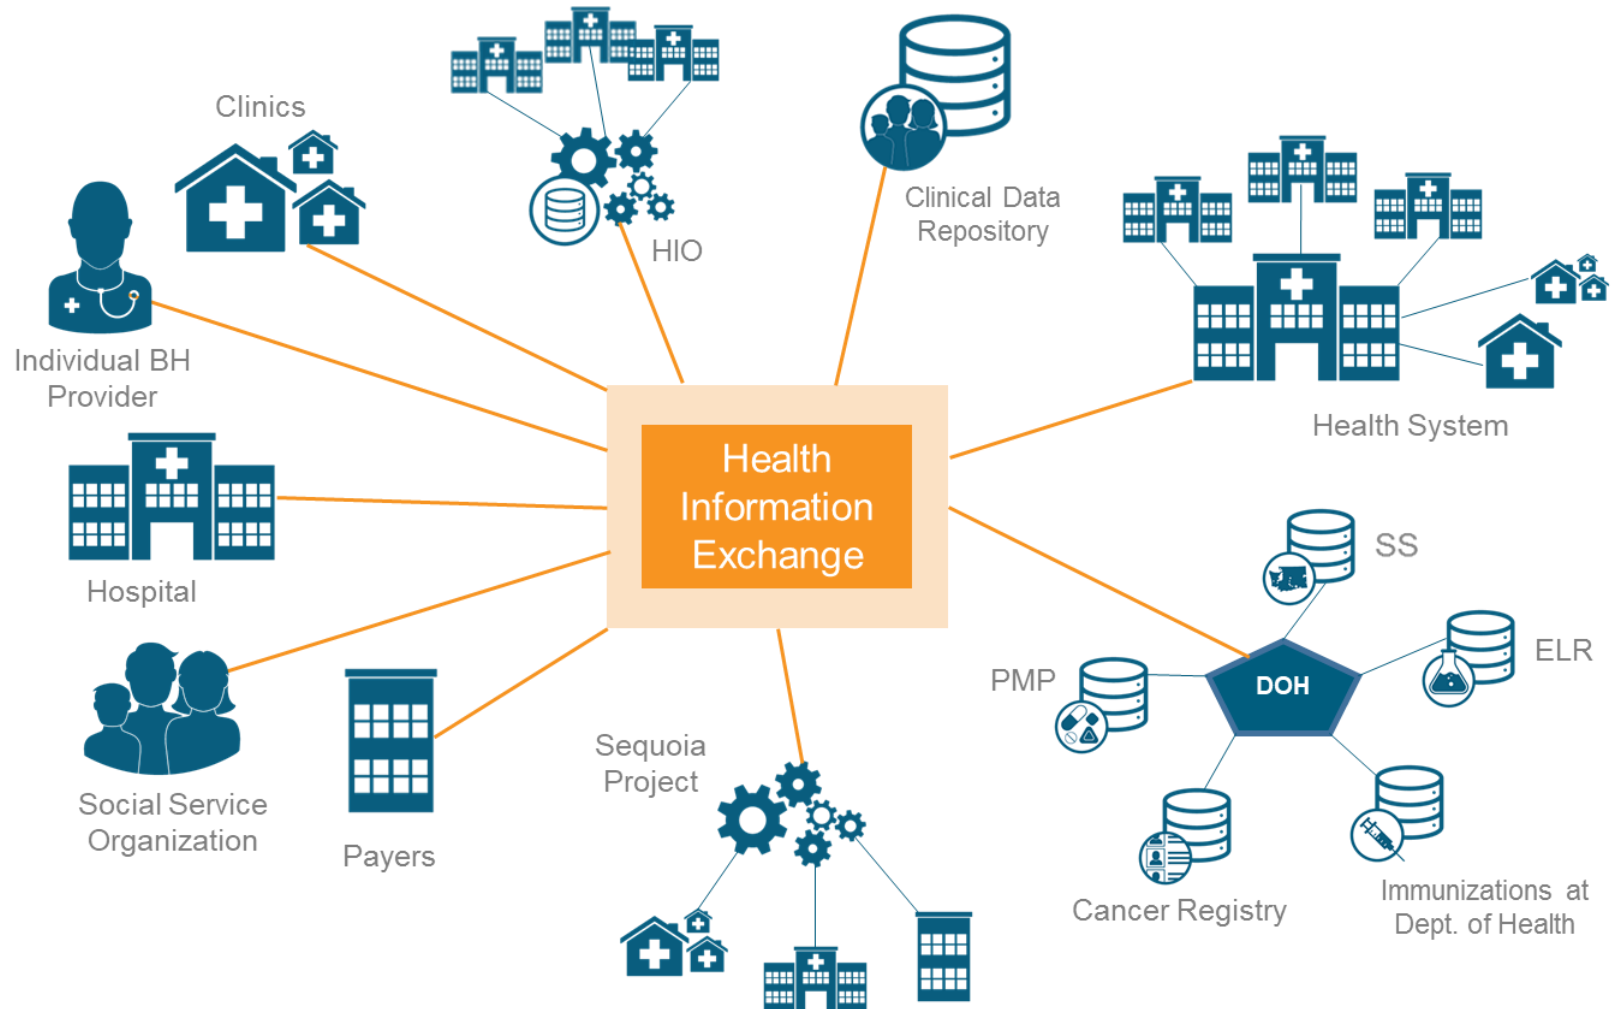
Clinics

HIO

Clinical Data Repository

Individual BH Provider

Health System

Health Information Exchange

Hospital

SS

ELR

PMP

DOH

Social Service Organization

Payers

Sequoia Project

Cancer Registry

Immunizations at Dept. of Health